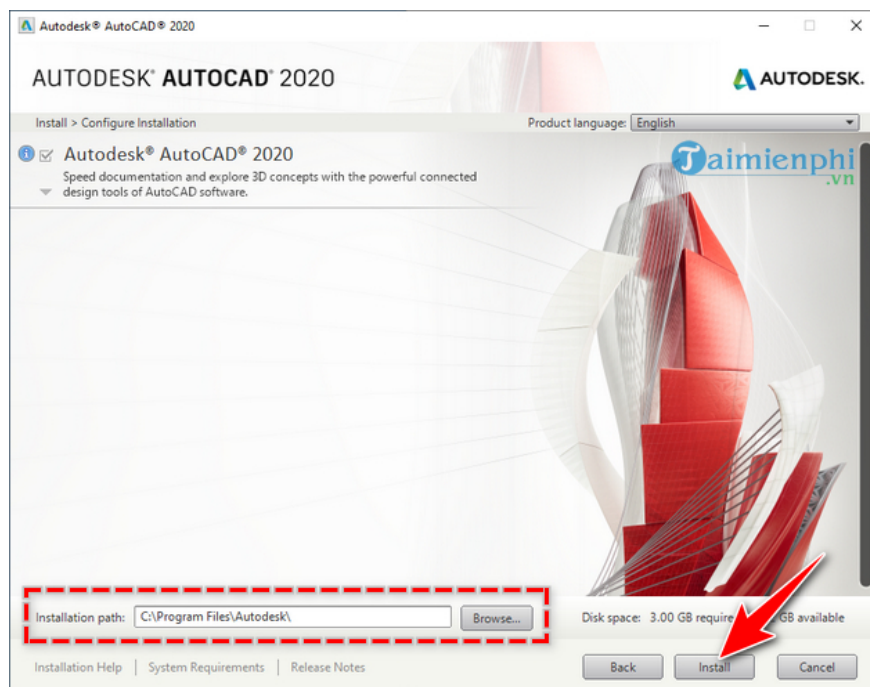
Autodesk® AutoCAD® 2020

AUTODESK® AUTOCAD® 2020

AUTODESK.

Install > Configure Installation

Product language: English

Autodesk® AutoCAD® 2020

Speed documentation and explore 3D concepts with the powerful connected design tools of AutoCAD software.

Taimienphi .vn

Installation path: C:\Program Files\Autodesk\

Browse...

Disk space: 3.00 GB require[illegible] GB available

Installation Help | System Requirements | Release Notes

Back

Install

Cancel